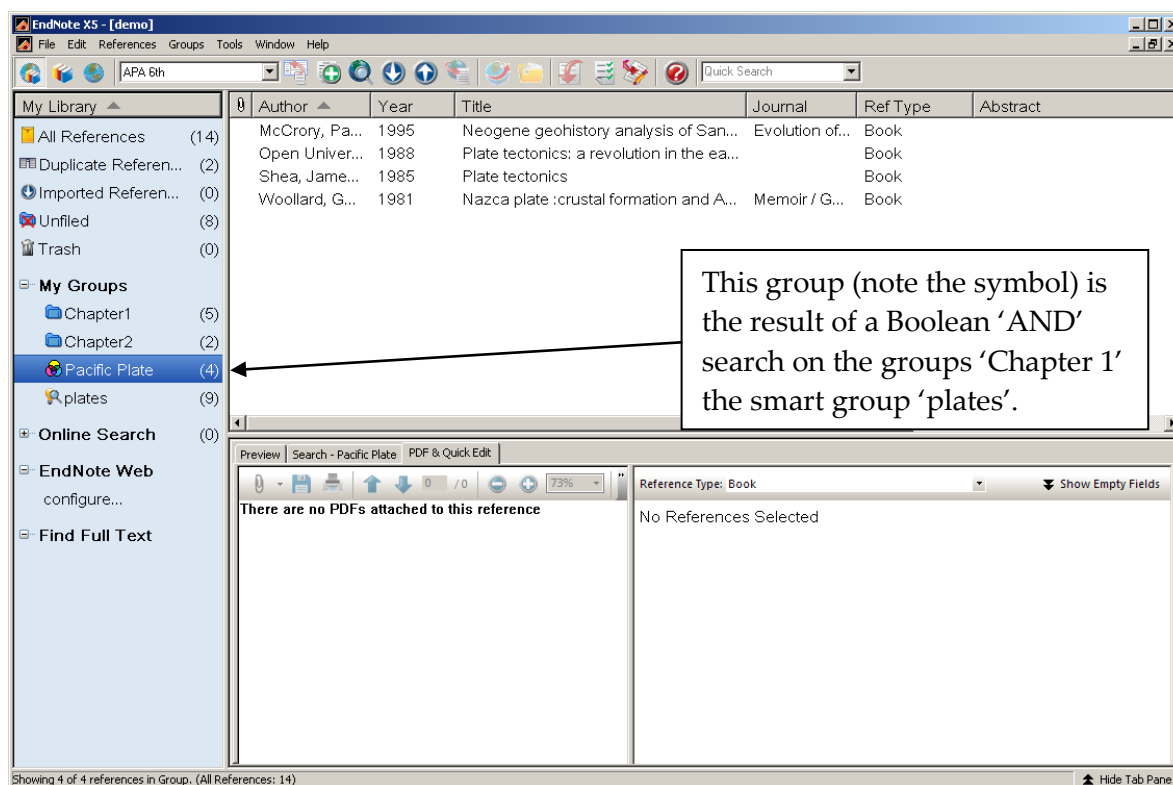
EndNote X5 - [demo]
File Edit References Groups Tools Window Help
APA 6th
Quick Search

My Library
All References (14)
Duplicate Referen... (2)
Imported Referen... (0)
Unfiled (8)
Trash (0)
My Groups
Chapter1 (5)
Chapter2 (2)
Pacific Plate (4)
plates (9)
Online Search (0)
EndNote Web
configure...
Find Full Text

| Author | Year | Title | Journal | Ref Type | Abstract |
|---|---|---|---|---|---|
| McCrory, Pa... | 1995 | Neogene geohistory analysis of San... | Evolution of... | Book | |
| Open Univer... | 1988 | Plate tectonics: a revolution in the ea... | | Book | |
| Shea, Jame... | 1985 | Plate tectonics | | Book | |
| Woollard, G... | 1981 | Nazca plate :crustal formation and A... | Memoir / G... | Book | |

This group (note the symbol) is the result of a Boolean 'AND' search on the groups 'Chapter 1' the smart group 'plates'.

Preview Search - Pacific Plate PDF & Quick Edit
0 /0 73%
There are no PDFs attached to this reference
Reference Type: Book
Show Empty Fields
No References Selected

Showing 4 of 4 references in Group. (All References: 14)
Hide Tab Pane